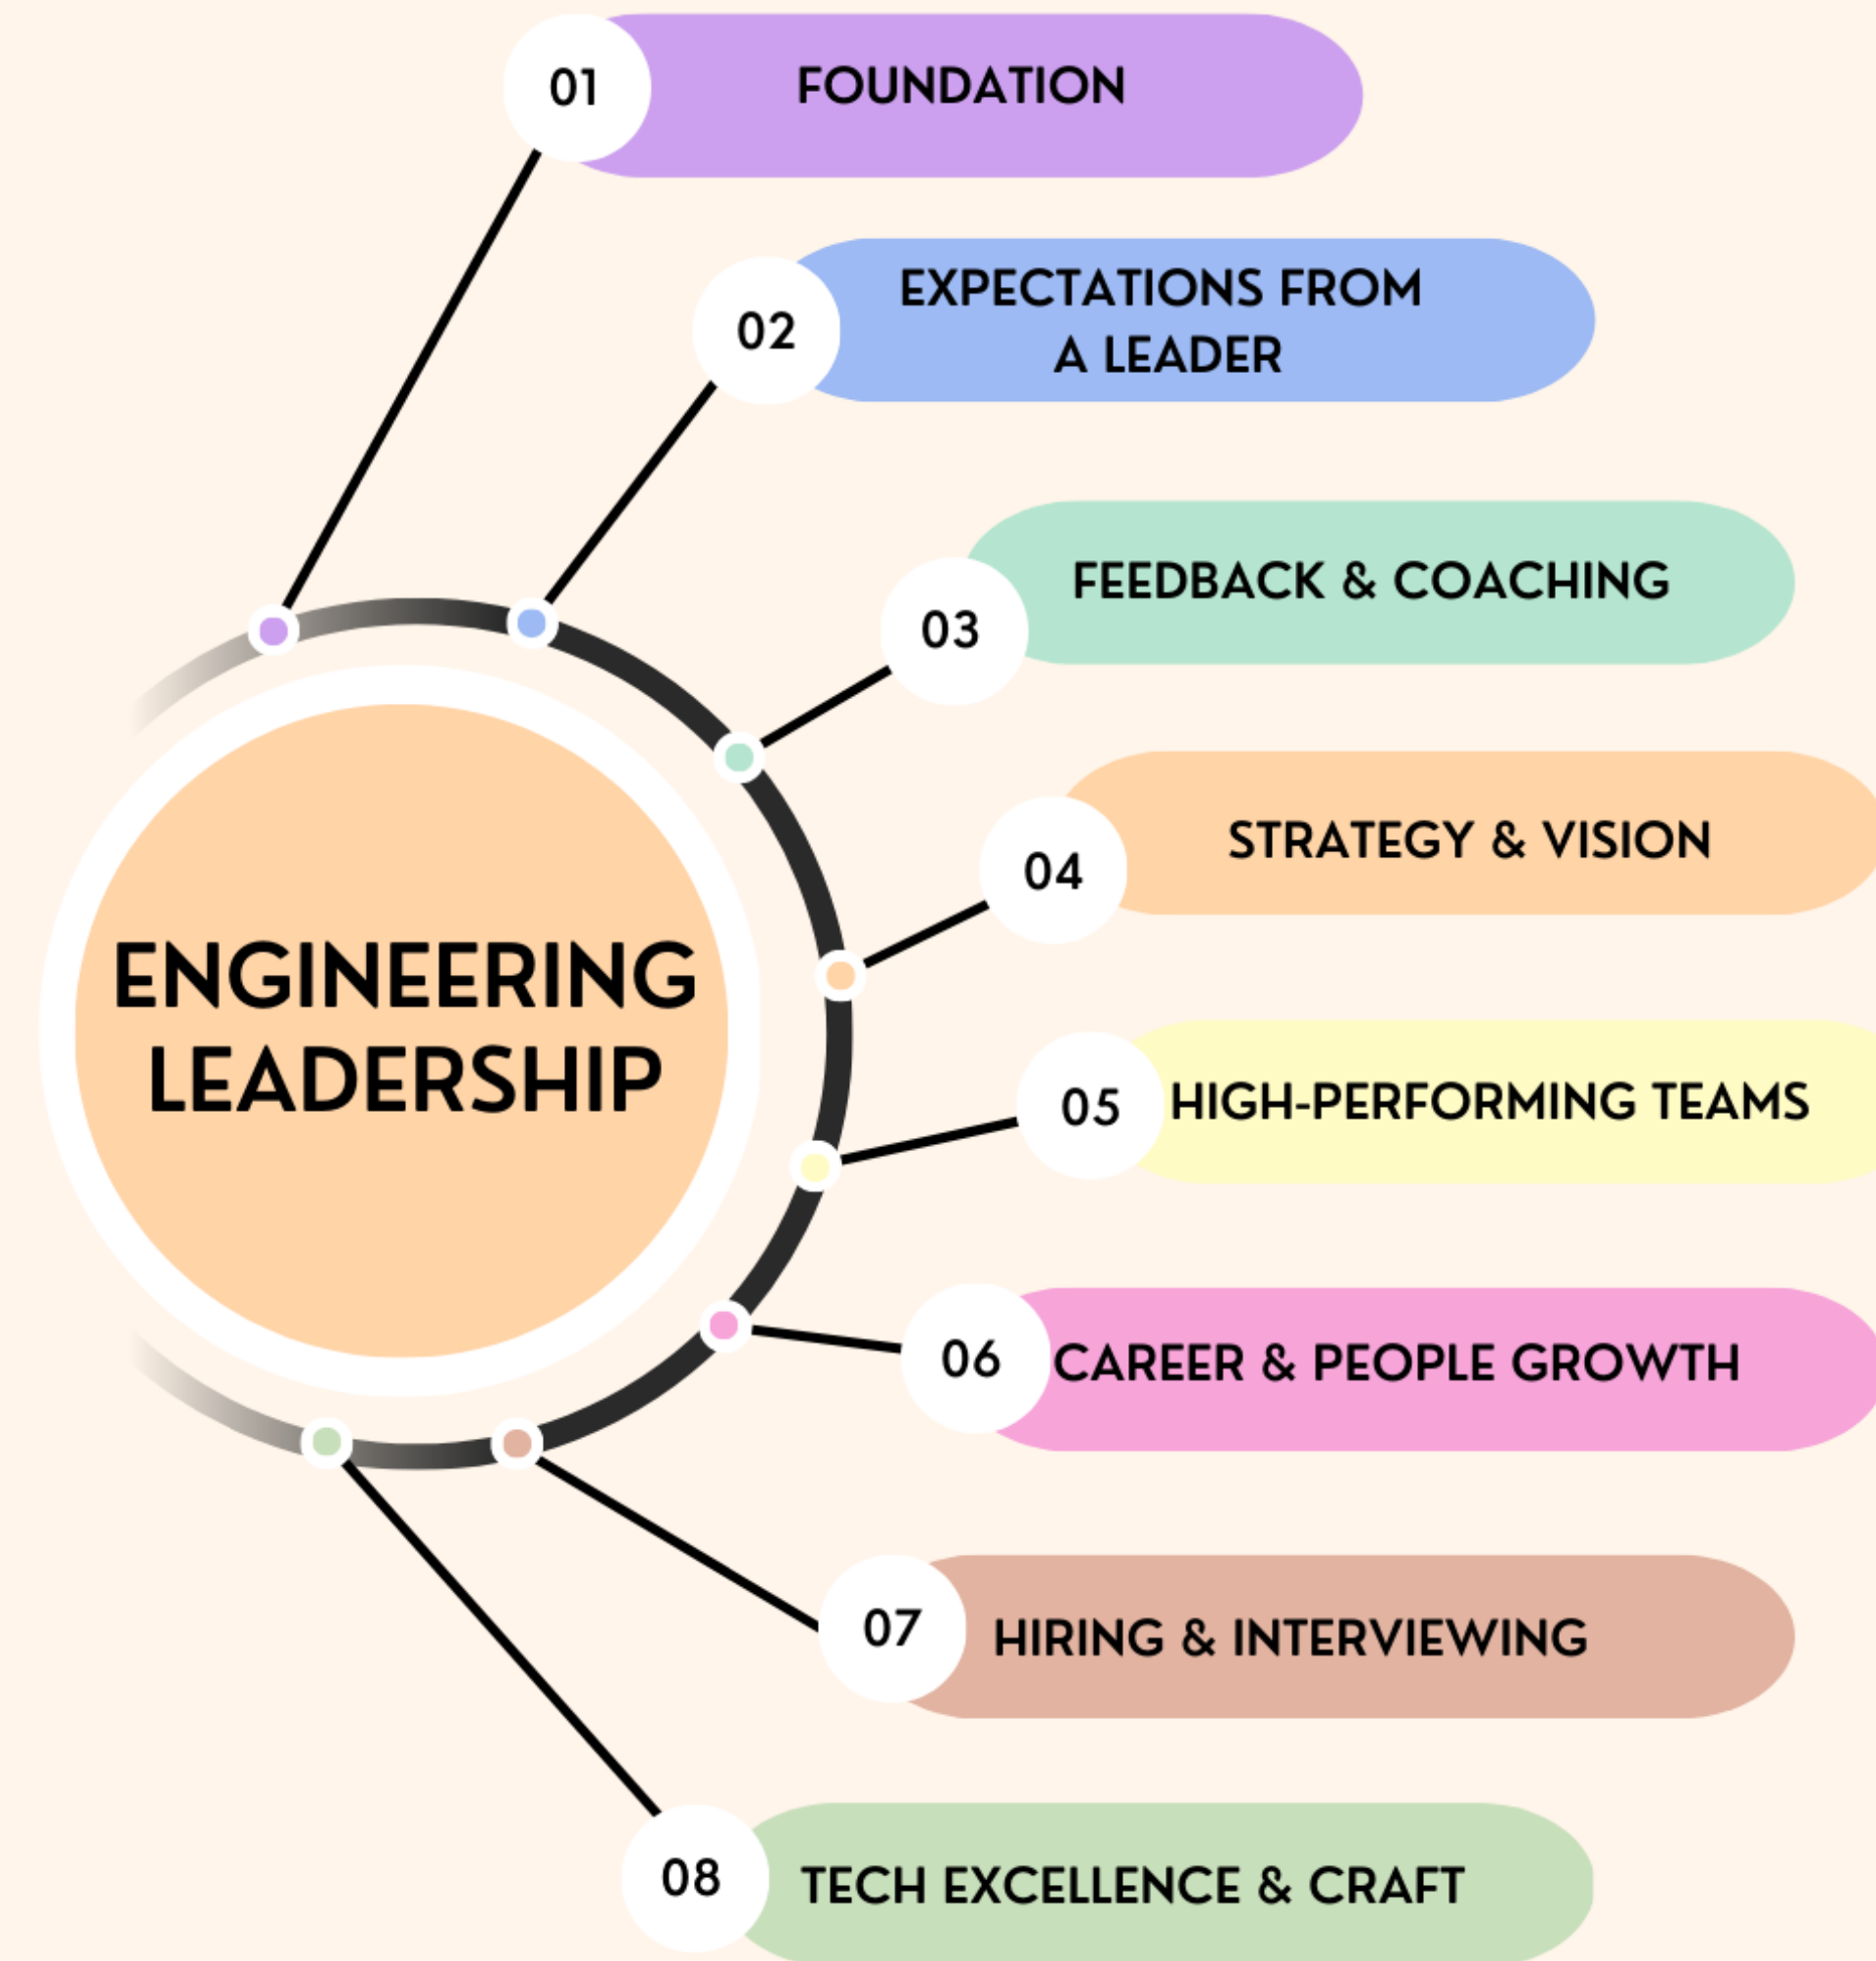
ENGINEERING LEADERSHIP

01 FOUNDATION

02 EXPECTATIONS FROM A LEADER

03 FEEDBACK & COACHING

04 STRATEGY & VISION

05 HIGH-PERFORMING TEAMS

06 CAREER & PEOPLE GROWTH

07 HIRING & INTERVIEWING

08 TECH EXCELLENCE & CRAFT